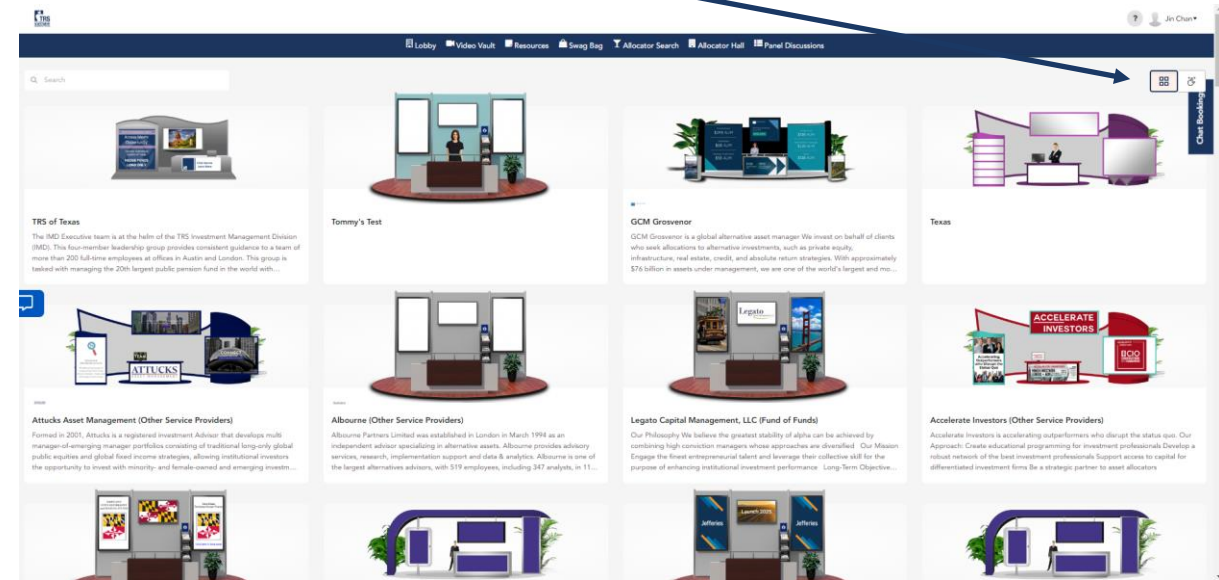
TRS

? Jin Chen▾

Lobby Video Vault Resources Swag Bag Allocator Search Allocator Hall Panel Discussions

Search

Chat Booking

TRS of Texas
The IMD Executive team is at the helm of the TRS Investment Management Division (IMD). This four-member leadership group provides consistent guidance to a team of more than 200 full-time employees at offices in Austin and London. This group is tasked with managing the 20th largest public pension fund in the world with...

Tommy's Test

GCM Grosvenor
GCM Grosvenor is a global alternative asset manager We invest on behalf of clients who seek allocations to alternative investments, such as private equity, infrastructure, real estate, credit, and absolute return strategies. With approximately $76 billion in assets under management, we are one of the world's largest and mo...

Texas

ATTUCKS

Attucks Asset Management (Other Service Providers)
Formed in 2001, Attucks is a registered investment Advisor that develops multi manager-of-emerging manager portfolios consisting of traditional long-only global public equities and global fixed income strategies, allowing institutional investors the opportunity to invest with minority- and female-owned and emerging investm...

Albourne (Other Service Providers)
Albourne Partners Limited was established in London in March 1994 as an independent advisor specializing in alternative assets. Albourne provides advisory services, research, implementation support and data & analytics. Albourne is one of the largest alternatives advisors, with 519 employees, including 347 analysts, in 11...

Legato

Legato Capital Management, LLC (Fund of Funds)
Our Philosophy We believe the greatest stability of alpha can be achieved by combining high conviction managers whose approaches are diversified Our Mission Engage the finest entrepreneurial talent and leverage their collective skill for the purpose of enhancing institutional investment performance Long-Term Objective...

ACCELERATE INVESTORS

Accelerate Investors (Other Service Providers)
Accelerate Investors is accelerating outperformers who disrupt the status quo. Our Approach: Create educational programming for investment professionals Develop a robust network of the best investment professionals Support access to capital for differentiated investment firms Be a strategic partner to asset allocators

Jefferies

Jefferies